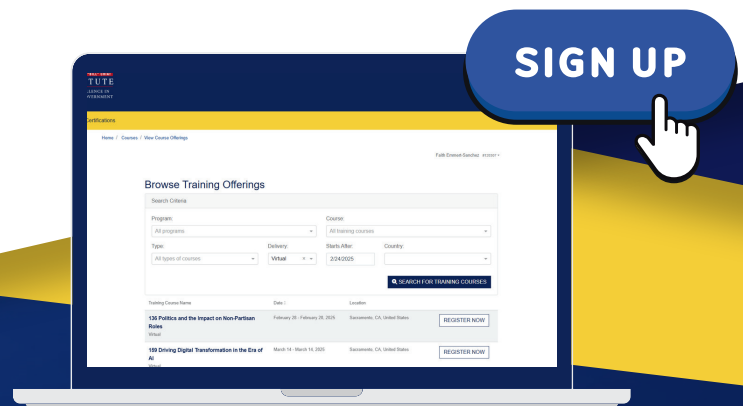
SIGN UP

TUTE
LENCE IN
VERNMENT

Certifications

Home / Courses / View Course Offerings

Faith Emmett Sanchez

Browse Training Offerings

Search Criteria

Program:
All programs

Course:
All training courses

Type:
All types of courses

Delivery:
Virtual

Starts After:
2/24/2025

Country:

SEARCH FOR TRAINING COURSES

| Training Course Name | Date | Location | |
|---|---|---|---|
| 130 Politics and the Impact on Non-Partisan Roles Virtual | February 26 - February 26, 2025 | Sacramento, CA, United States | REGISTER NOW |
| 189 Driving Digital Transformation in the Era of AI Virtual | March 14 - March 14, 2025 | Sacramento, CA, United States | REGISTER NOW |